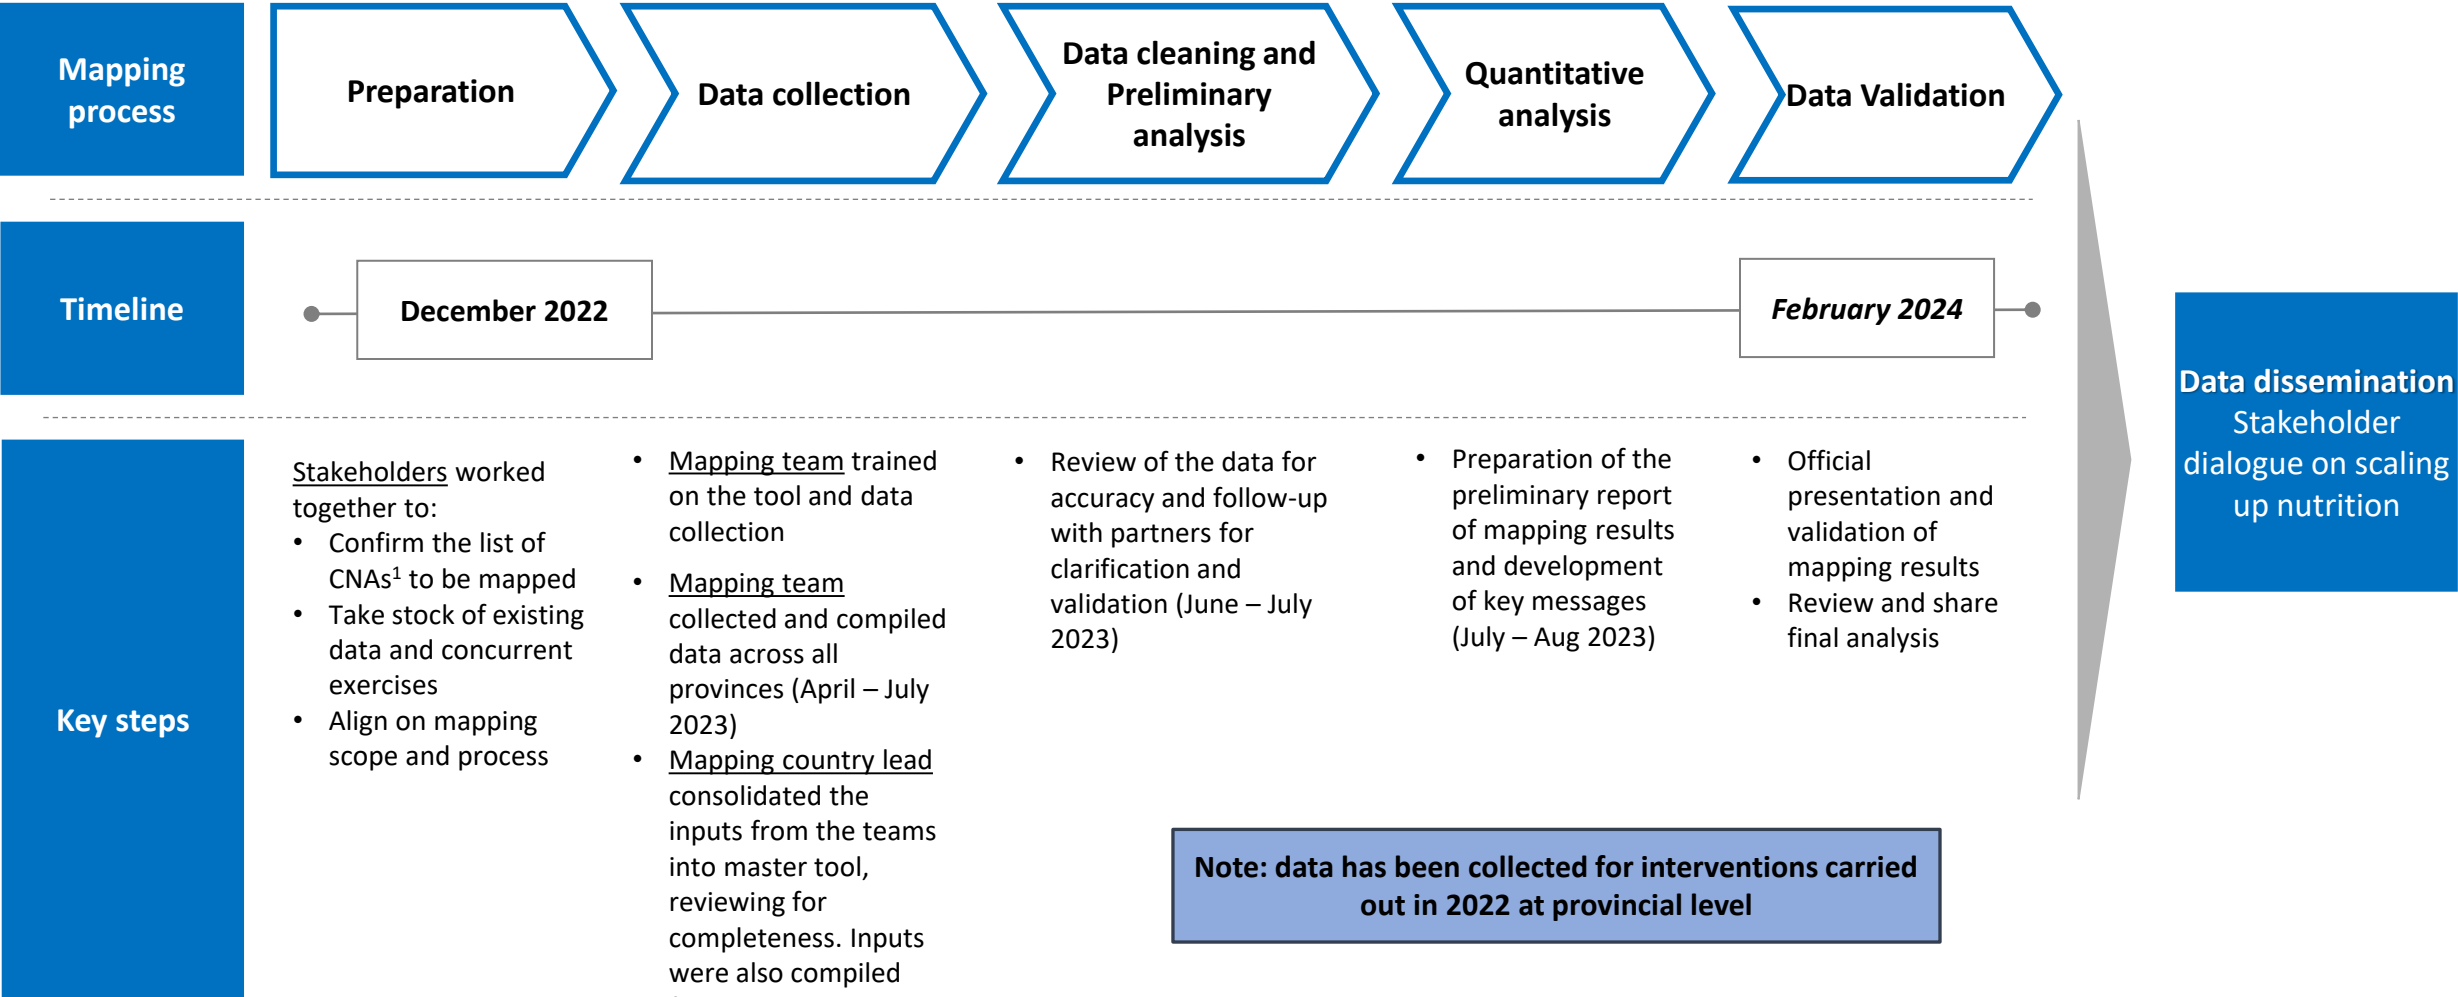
Mapping process

Preparation

Data collection

Data cleaning and Preliminary analysis

Quantitative analysis

Data Validation

Timeline

December 2022

February 2024

Key steps

Stakeholders worked together to:
- Confirm the list of CNAs$^1$ to be mapped
- Take stock of existing data and concurrent exercises
- Align on mapping scope and process

- Mapping team trained on the tool and data collection
- Mapping team collected and compiled data across all provinces (April – July 2023)
- Mapping country lead consolidated the inputs from the teams into master tool, reviewing for completeness. Inputs were also compiled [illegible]

- Review of the data for accuracy and follow-up with partners for clarification and validation (June – July 2023)

- Preparation of the preliminary report of mapping results and development of key messages (July – Aug 2023)

- Official presentation and validation of mapping results
- Review and share final analysis

Data dissemination
Stakeholder dialogue on scaling up nutrition

Note: data has been collected for interventions carried out in 2022 at provincial level